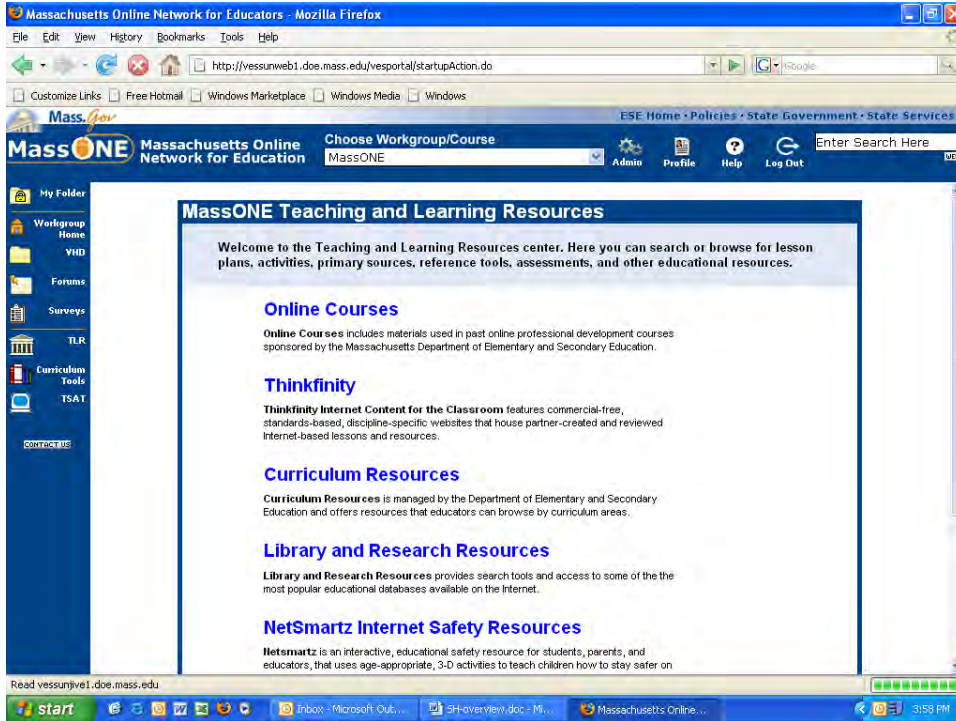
Massachusetts Online Network for Educators - Mozilla Firefox

File Edit View History Bookmarks Tools Help

http://vessunweb1.doe.mass.edu/vesportal/startupAction.do

Google

Customize Links Free Hotmail Windows Marketplace Windows Media Windows

Mass.Gov

ESE Home · Policies · State Government · State Services

MassONE Massachusetts Online Network for Education

Choose Workgroup/Course

MassONE

Admin Profile Help Log Out

Enter Search Here

My Folder

Workgroup Home

VHD

Forums

Surveys

TLR

Curriculum Tools

TSAT

CONTACT US

MassONE Teaching and Learning Resources

Welcome to the Teaching and Learning Resources center. Here you can search or browse for lesson plans, activities, primary sources, reference tools, assessments, and other educational resources.

Online Courses

Online Courses includes materials used in past online professional development courses sponsored by the Massachusetts Department of Elementary and Secondary Education.

Thinkfinity

Thinkfinity Internet Content for the Classroom features commercial-free, standards-based, discipline-specific websites that house partner-created and reviewed Internet-based lessons and resources.

Curriculum Resources

Curriculum Resources is managed by the Department of Elementary and Secondary Education and offers resources that educators can browse by curriculum areas.

Library and Research Resources

Library and Research Resources provides search tools and access to some of the the most popular educational databases available on the Internet.

NetSmartz Internet Safety Resources

Netsmartz is an interactive, educational safety resource for students, parents, and educators, that uses age-appropriate, 3-D activities to teach children how to stay safer on

Read vessunjive1.doe.mass.edu

start

Inbox - Microsoft Out...

SH-overview.doc - Mi...

Massachusetts Online...

3:58 PM